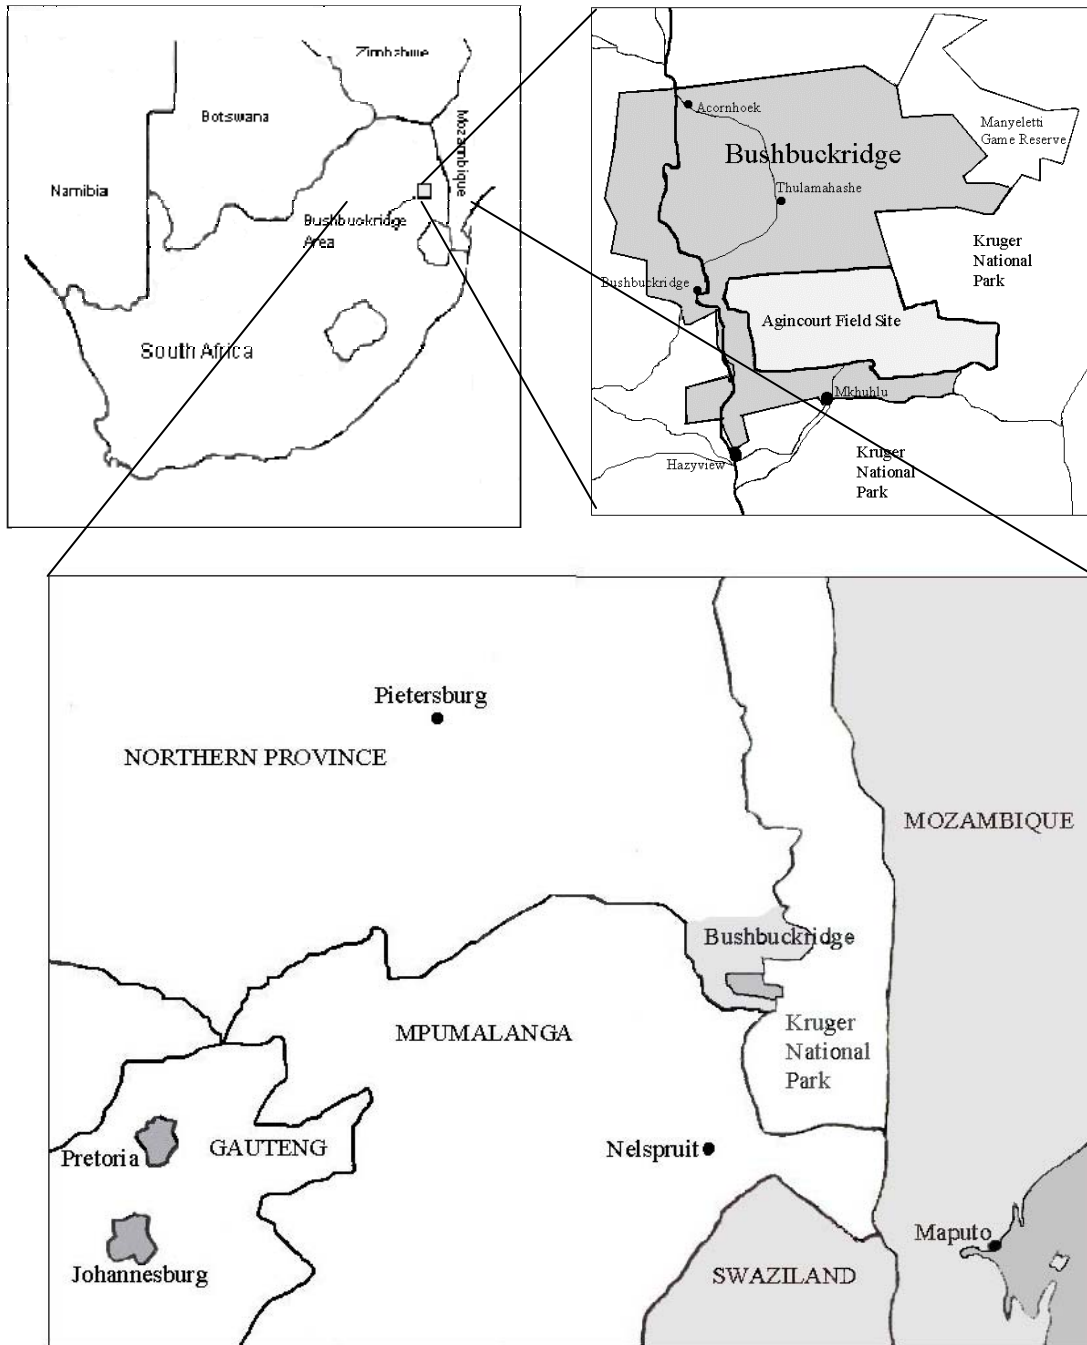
Zimbabwe
Botswana
Namibia
Mozambique
Bushbuckridge Area
South Africa

Acornhoek
Bushbuckridge
Thulamahashe
Manyeletti Game Reserve
Kruger National Park
Bushbuckridge
Agincourt Field Site
Mkhuhlu
Hazyview
Kruger National Park

Pietersburg
NORTHERN PROVINCE
MOZAMBIQUE
Bushbuckridge
MPUMALANGA
Kruger National Park
Pretoria
GAUTENG
Nelspruit
Johannesburg
Maputo
SWAZILAND